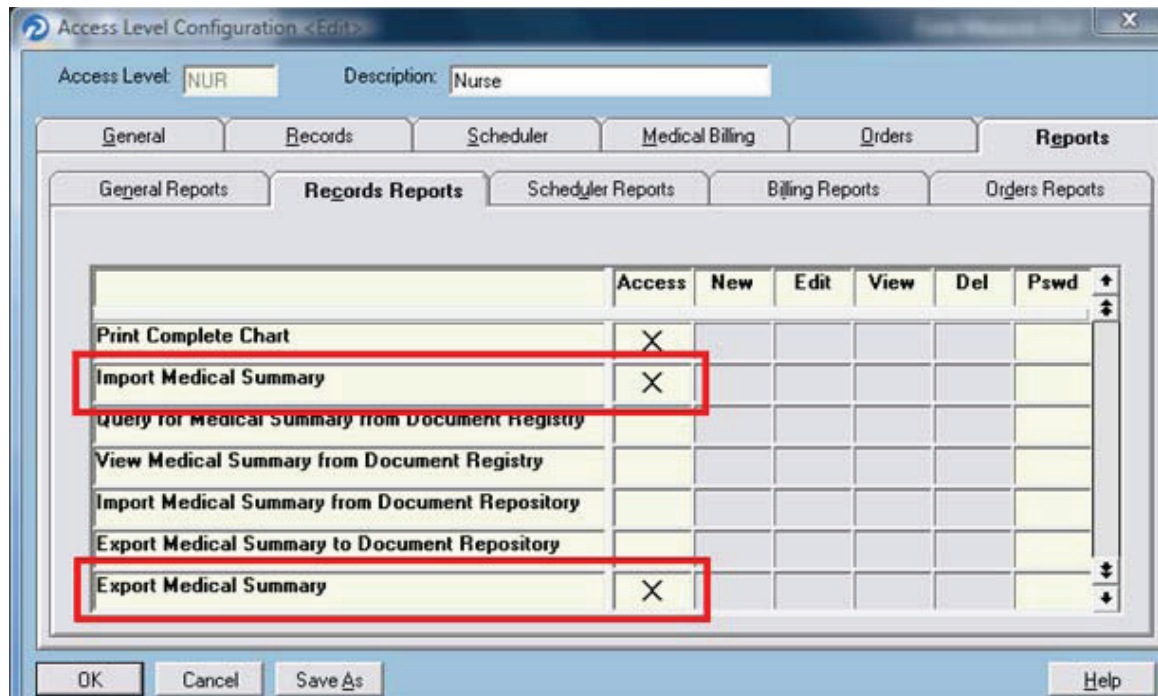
Access Level Configuration <Edit>

Access Level: NUR
Description: Nurse

General | Records | Scheduler | Medical Billing | Orders | Reports

General Reports | Records Reports | Scheduler Reports | Billing Reports | Orders Reports

| | Access | New | Edit | View | Del | Pswd |
|---|---|---|---|---|---|---|
| Print Complete Chart | X | | | | | |
| Import Medical Summary | X | | | | | |
| Query for Medical Summary from Document Registry | | | | | | |
| View Medical Summary from Document Registry | | | | | | |
| Import Medical Summary from Document Repository | | | | | | |
| Export Medical Summary to Document Repository | | | | | | |
| Export Medical Summary | X | | | | | |

OK | Cancel | Save As | Help